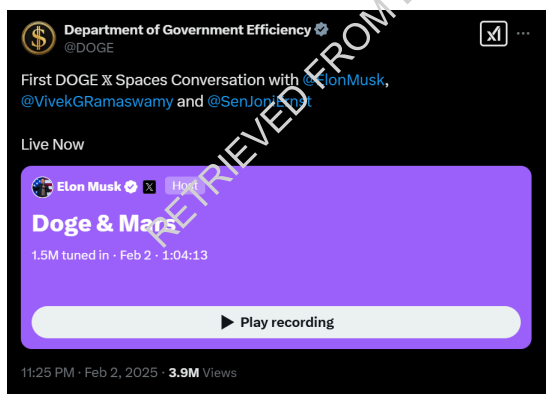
Department of Government Efficiency
@DOGE

First DOGE 𝕏 Spaces Conversation with @ElonMusk, @VivekGRamaswamy and @SenJoniErnst

Live Now

Elon Musk 𝕏 Host
Doge & Mars
1.5M tuned in · Feb 2 · 1:04:13

Play recording

11:25 PM · Feb 2, 2025 · 3.9M Views

RETRIEVED FROM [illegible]